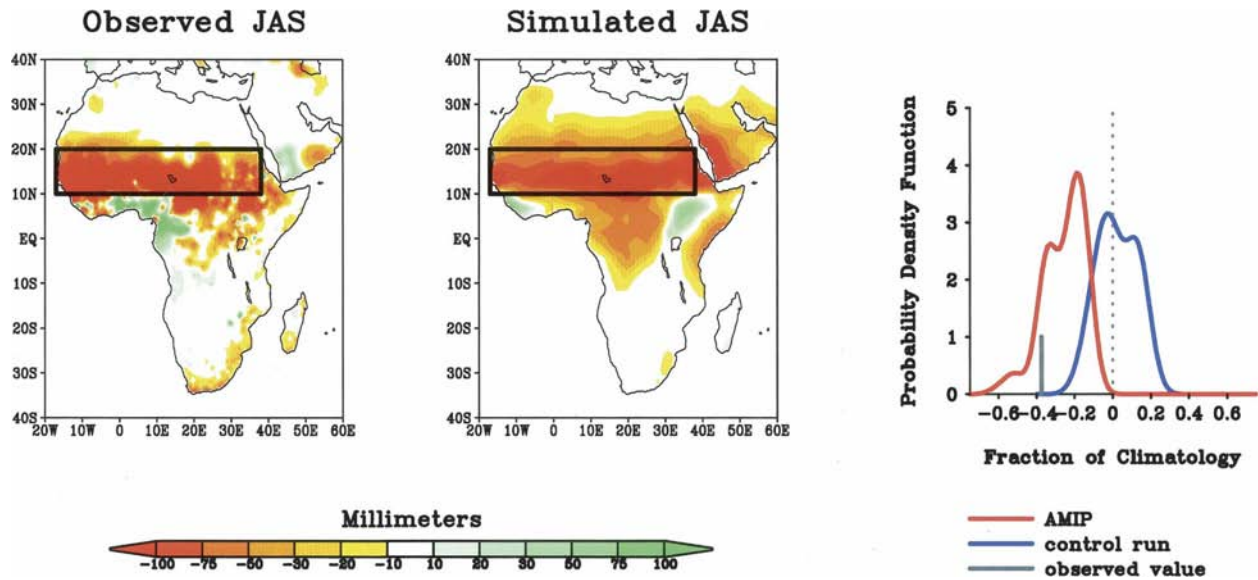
Observed JAS

40N
30N
20N
10N
EQ
10S
20S
30S
40S
20W 10W 0 10E 20E 30E 40E 50E 60E

Simulated JAS

40N
30N
20N
10N
EQ
10S
20S
30S
40S
20W 10W 0 10E 20E 30E 40E 50E 60E

Probability Density Function
5
4
3
2
1
0
−0.6 −0.4 −0.2 0 0.2 0.4 0.6
Fraction of Climatology

Millimeters
−100 −75 −50 −30 −20 −10 10 20 30 50 75 100

AMIP
control run
observed value